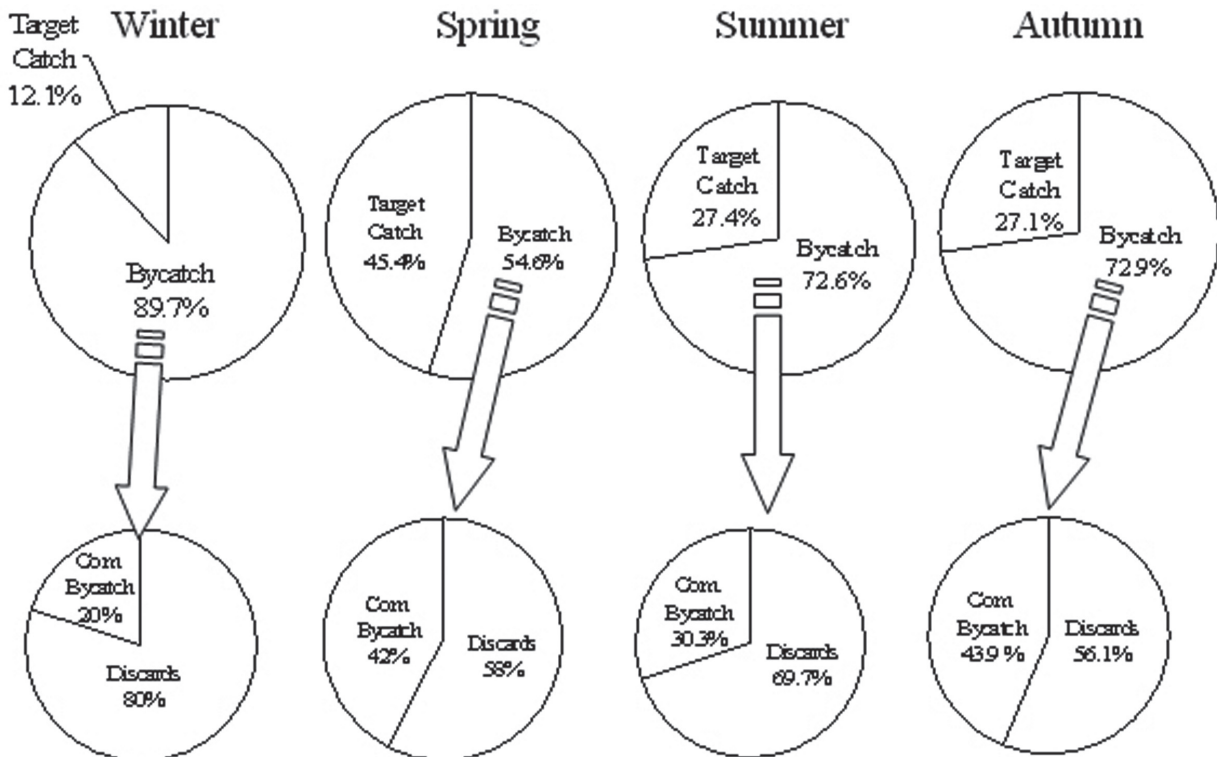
Winter

Target Catch 12.1%

Bycatch 89.7%

Com Bycatch 20%

Discards 80%

Spring

Target Catch 45.4%

Bycatch 54.6%

Com Bycatch 42%

Discards 58%

Summer

Target Catch 27.4%

Bycatch 72.6%

Com Bycatch 30.3%

Discards 69.7%

Autumn

Target Catch 27.1%

Bycatch 72.9%

Com Bycatch 43.9 %

Discards 56.1%